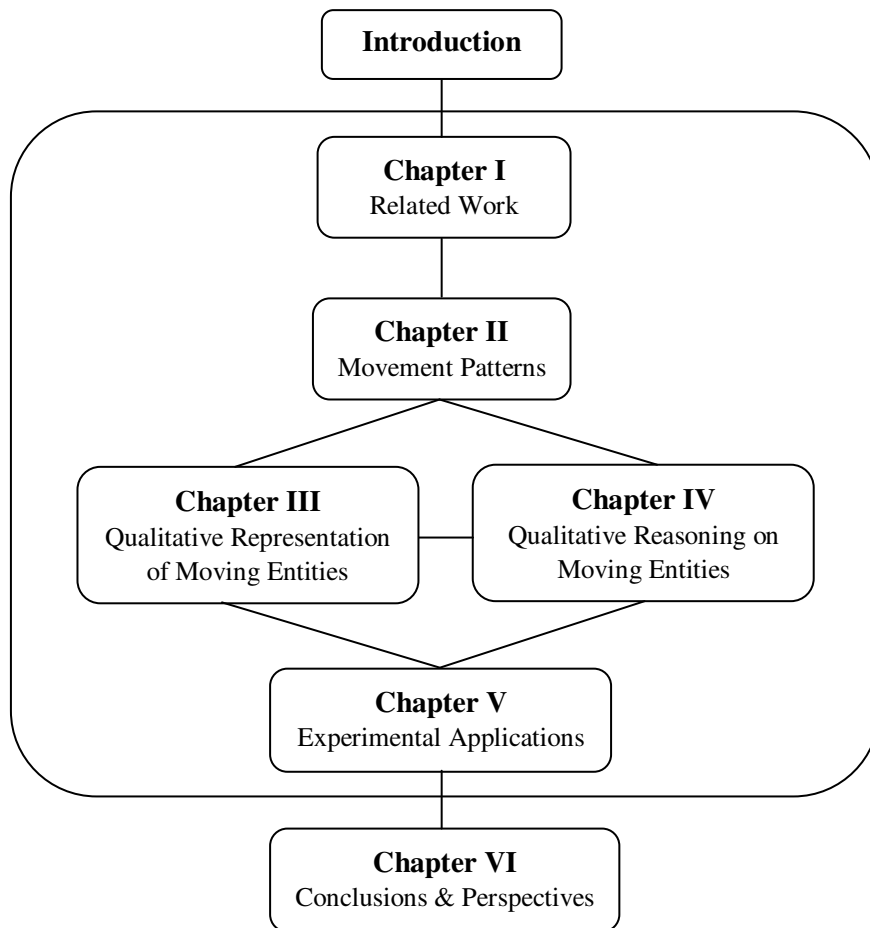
Introduction

Chapter I
Related Work

Chapter II
Movement Patterns

Chapter III
Qualitative Representation of Moving Entities

Chapter IV
Qualitative Reasoning on Moving Entities

Chapter V
Experimental Applications

Chapter VI
Conclusions & Perspectives